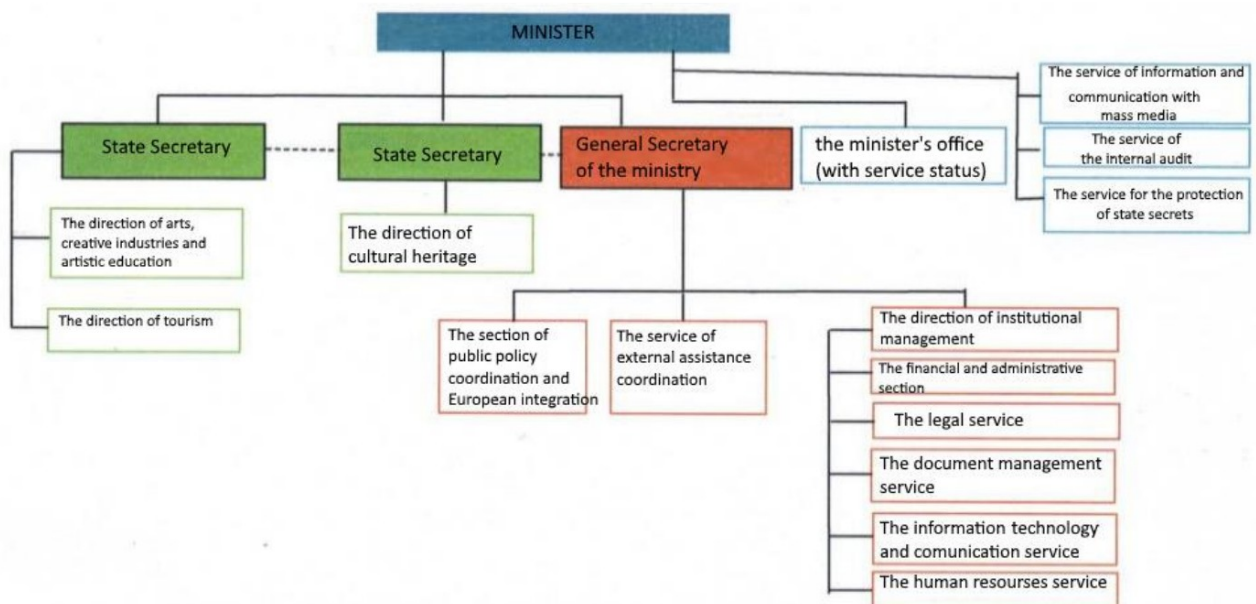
MINISTER

State Secretary

The direction of arts, creative industries and artistic education

The direction of tourism

State Secretary

The direction of cultural heritage

General Secretary of the ministry

The section of public policy coordination and European integration

The service of external assistance coordination

The direction of institutional management

The financial and administrative section

The legal service

The document management service

The information technology and comunication service

The human resourses service

the minister's office (with service status)

The service of information and communication with mass media

The service of the internal audit

The service for the protection of state secrets